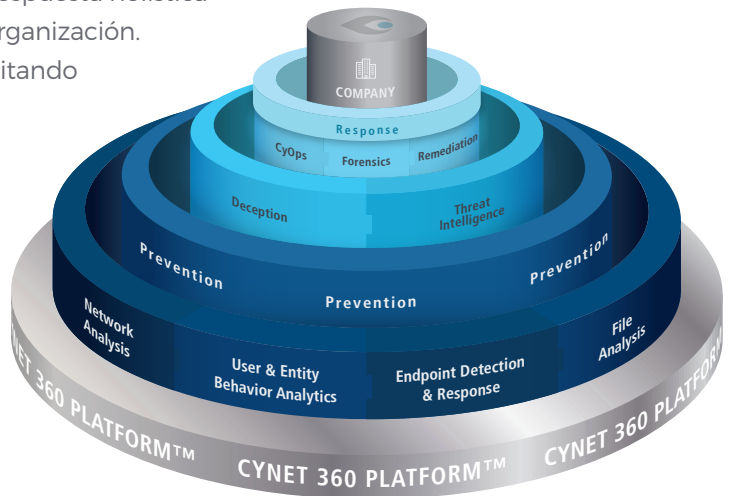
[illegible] holística
organización.
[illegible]itando

COMPANY

Response

CyOps
Forensics
Remediation

Deception
Threat Intelligence

Prevention
Prevention
Prevention

Network Analysis
User & Entity Behavior Analytics
Endpoint Detection & Response
File Analysis

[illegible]NET 360 PLATFORM™
CYNET 360 PLATFORM™
CYNET 360 PLATF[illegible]